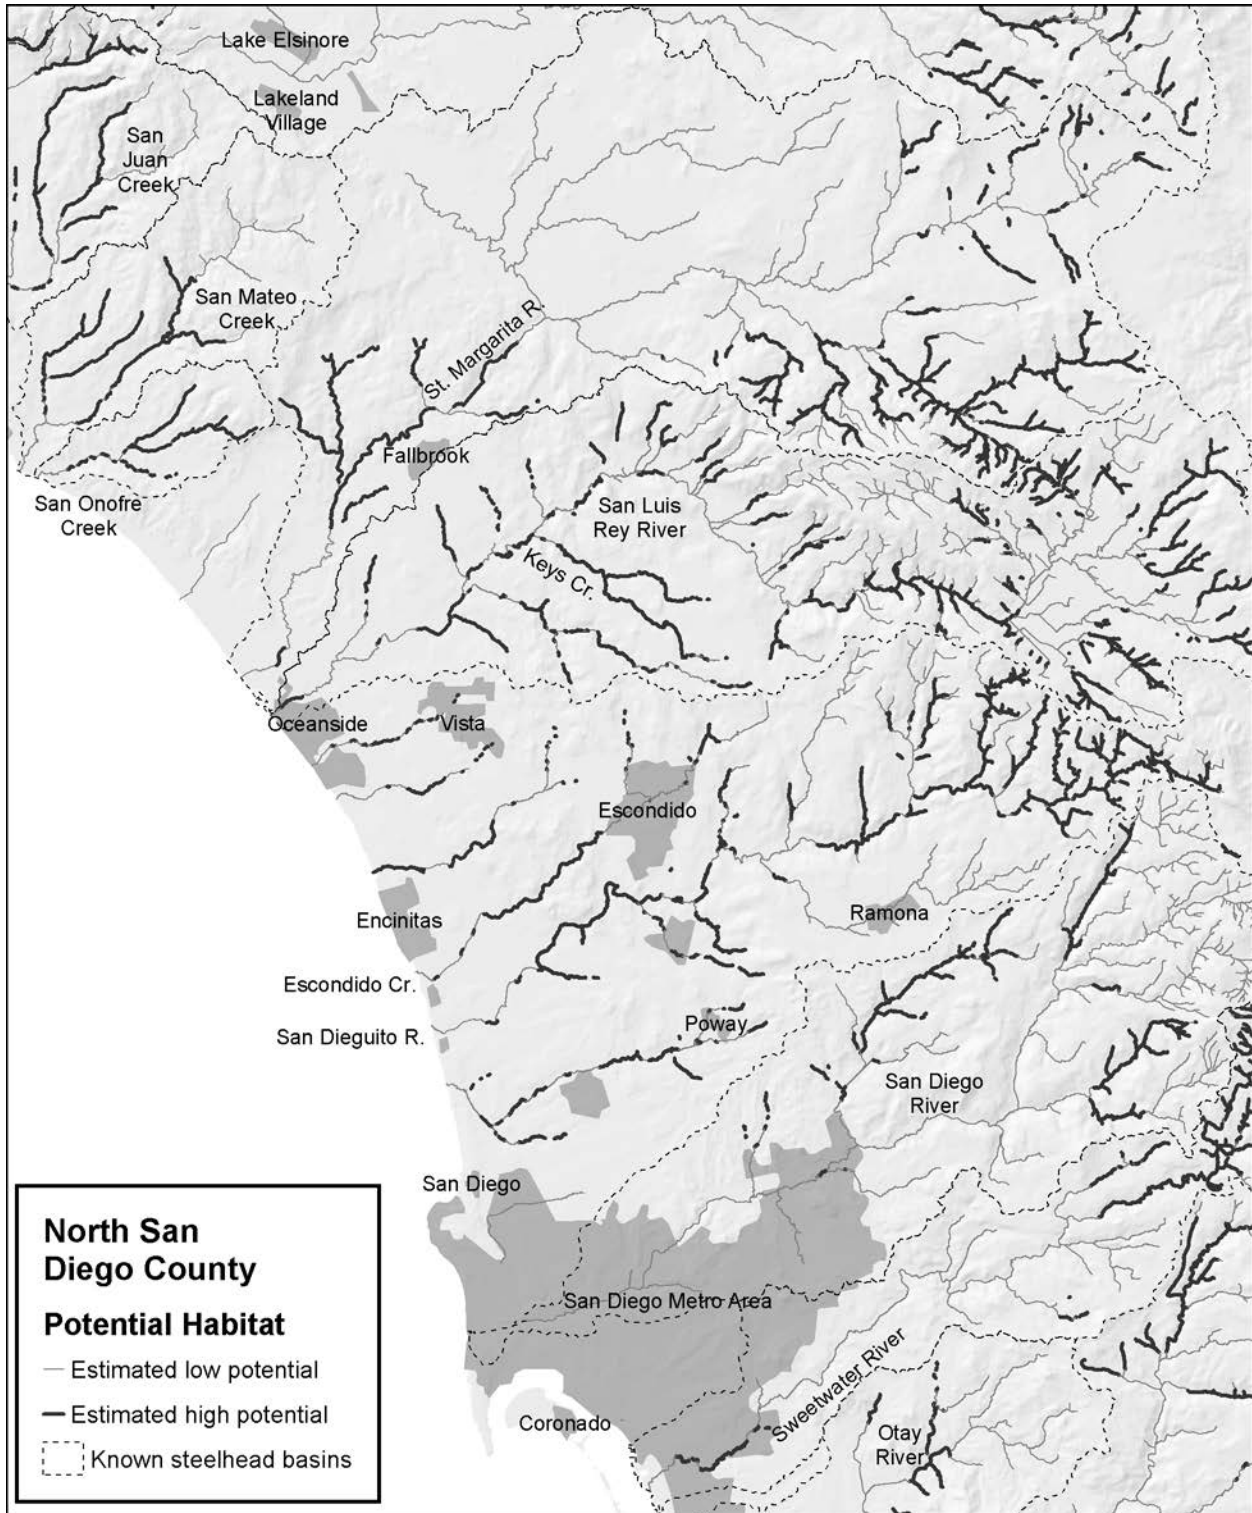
Lake Elsinore

Lakeland Village

San Juan Creek

San Mateo Creek

St. Margarita R.

Fallbrook

San Onofre Creek

San Luis Rey River

Keys Cr.

Oceanside

Vista

Escondido

Encinitas

Ramona

Escondido Cr.

San Dieguito R.

Poway

San Diego River

San Diego

San Diego Metro Area

Sweetwater River

Coronado

Otay River

North San Diego County

Potential Habitat

Estimated low potential

Estimated high potential

Known steelhead basins